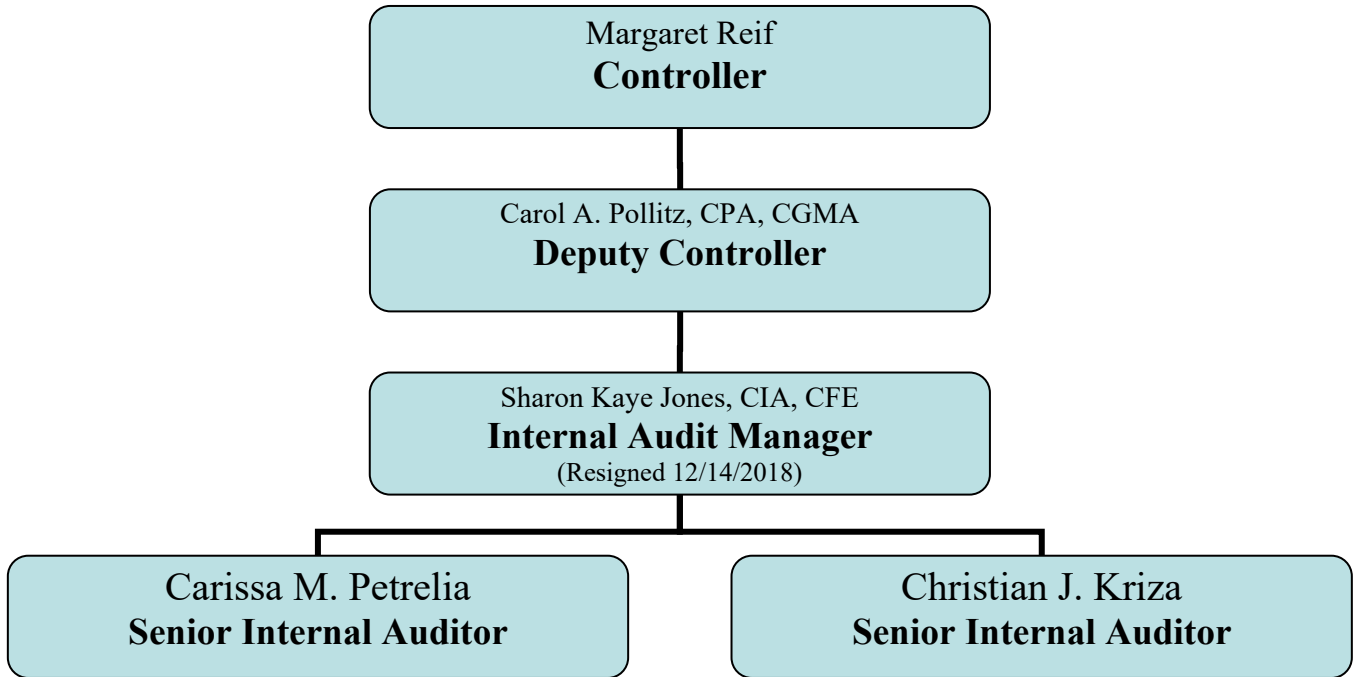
Margaret Reif
Controller

Carol A. Pollitz, CPA, CGMA
Deputy Controller

Sharon Kaye Jones, CIA, CFE
Internal Audit Manager
(Resigned 12/14/2018)

Carissa M. Petrelia
Senior Internal Auditor

Christian J. Kriza
Senior Internal Auditor